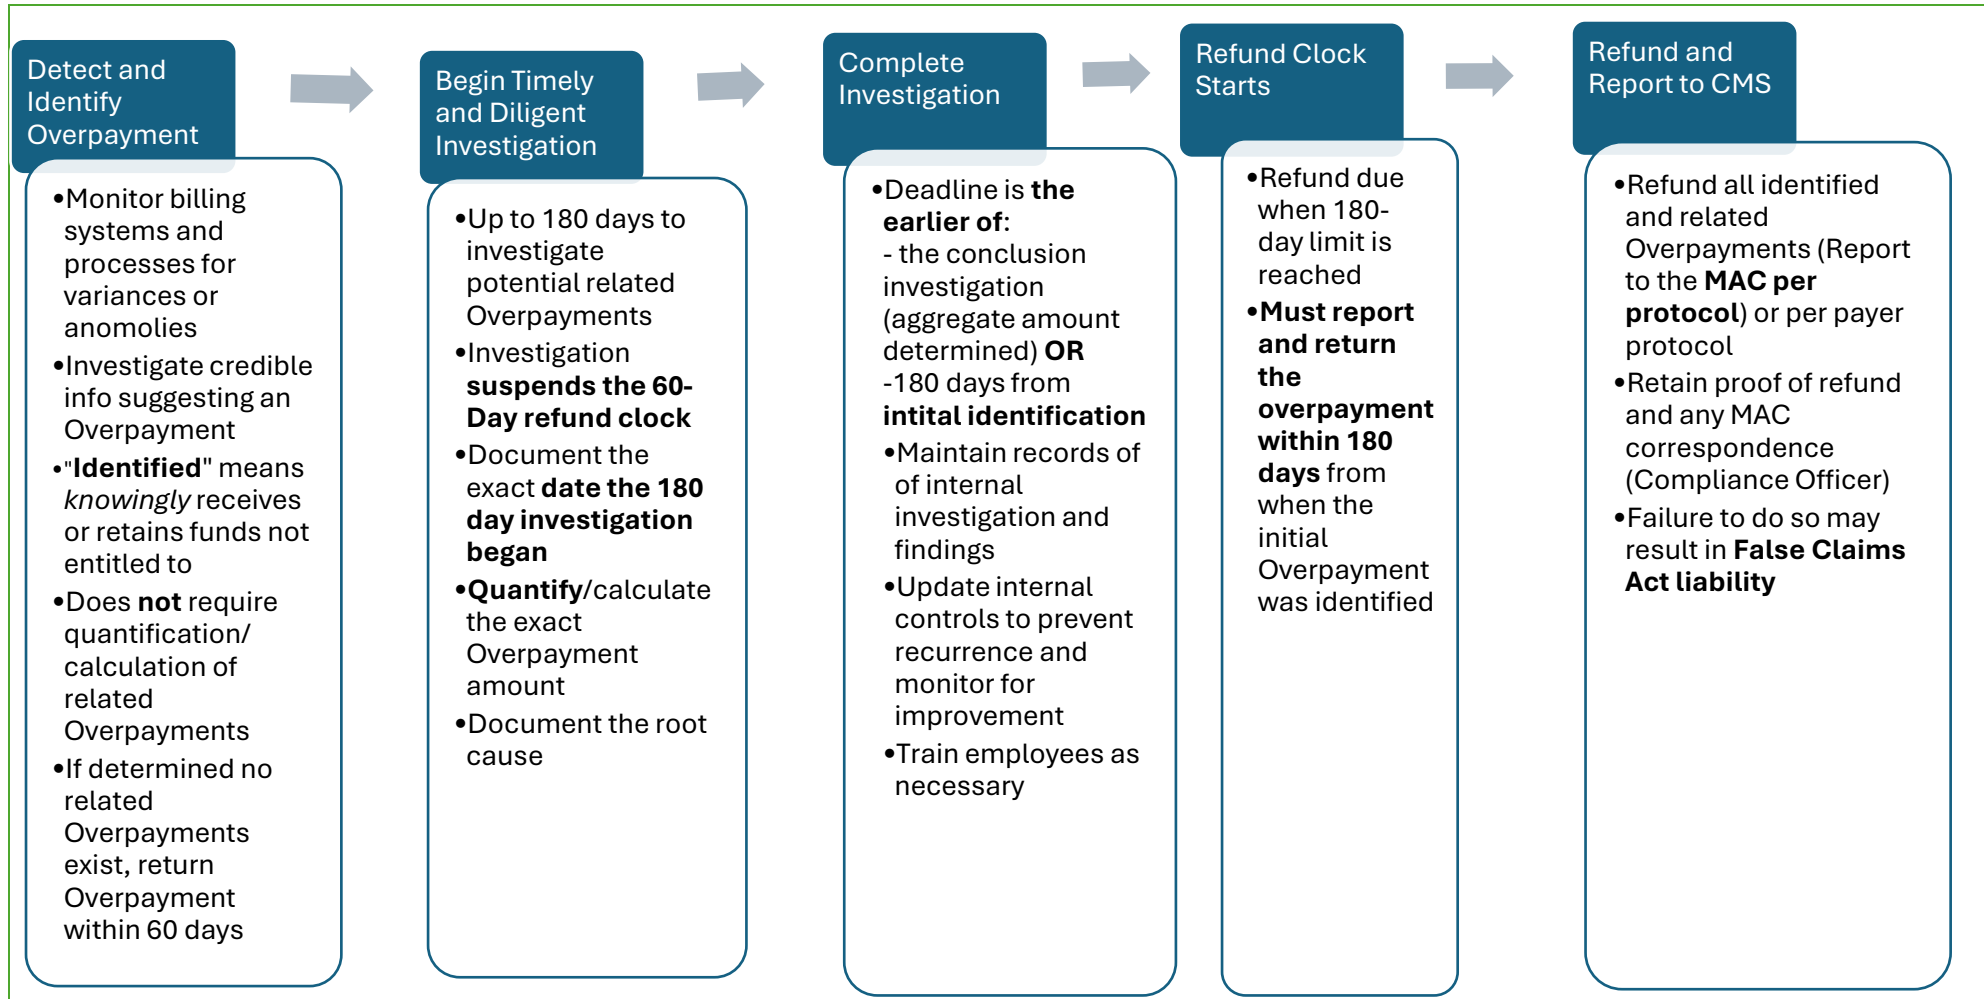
Detect and Identify Overpayment

•Monitor billing systems and processes for variances or anomolies
•Investigate credible info suggesting an Overpayment
•"Identified" means knowingly receives or retains funds not entitled to
•Does not require quantification/ calculation of related Overpayments
•If determined no related Overpayments exist, return Overpayment within 60 days

Begin Timely and Diligent Investigation

•Up to 180 days to investigate potential related Overpayments
•Investigation suspends the 60-Day refund clock
•Document the exact date the 180 day investigation began
•Quantify/calculate the exact Overpayment amount
•Document the root cause

Complete Investigation

•Deadline is the earlier of:
- the conclusion investigation (aggregate amount determined) OR
-180 days from intital identification
•Maintain records of of internal investigation and findings
•Update internal controls to prevent recurrence and monitor for improvement
•Train employees as necessary

Refund Clock Starts

•Refund due when 180-day limit is reached
•Must report and return the overpayment within 180 days from when the initial Overpayment was identified

Refund and Report to CMS

•Refund all identified and related Overpayments (Report to the MAC per protocol) or per payer protocol
•Retain proof of refund and any MAC correspondence (Compliance Officer)
•Failure to do so may result in False Claims Act liability